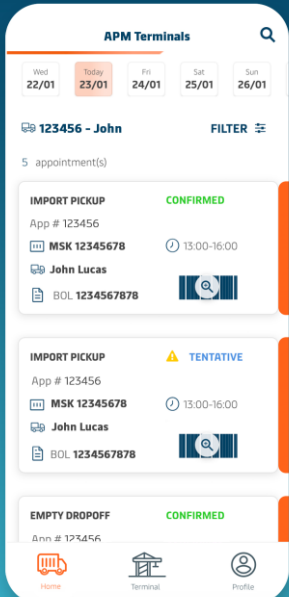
APM Terminals

Wed 22/01
Today 23/01
Fri 24/01
Sat 25/01
Sun 26/01

123456 - John

FILTER

5 appointment(s)

IMPORT PICKUP
CONFIRMED
App # 123456
MSK 12345678
13:00-16:00
John Lucas
BOL 1234567878

IMPORT PICKUP
TENTATIVE
App # 123456
MSK 12345678
13:00-16:00
John Lucas
BOL 1234567878

EMPTY DROPOFF
CONFIRMED
App # 123456

Home
Terminal
Profile